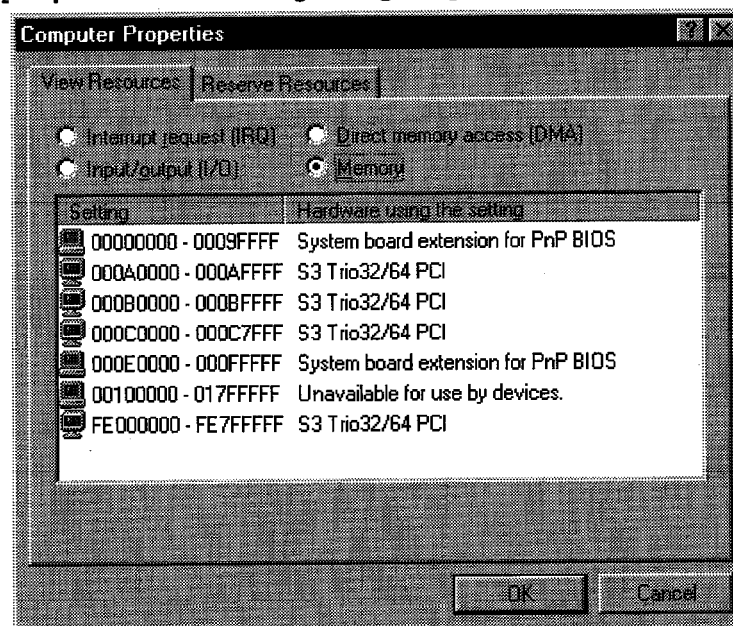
Computer Properties

View Resources | Reserve Resources

Interrupt request (IRQ)
Direct memory access (DMA)
Input/output (I/O)
Memory

| Setting | Hardware using the setting |
|---|---|
| 00000000 - 0009FFFF | System board extension for PnP BIOS |
| 000A0000 - 000AFFFF | S3 Trio32/64 PCI |
| 000B0000 - 000BFFFF | S3 Trio32/64 PCI |
| 000C0000 - 000C7FFF | S3 Trio32/64 PCI |
| 000E0000 - 000FFFFF | System board extension for PnP BIOS |
| 00100000 - 017FFFFF | Unavailable for use by devices. |
| FE000000 - FE7FFFFF | S3 Trio32/64 PCI |

OK
Cancel